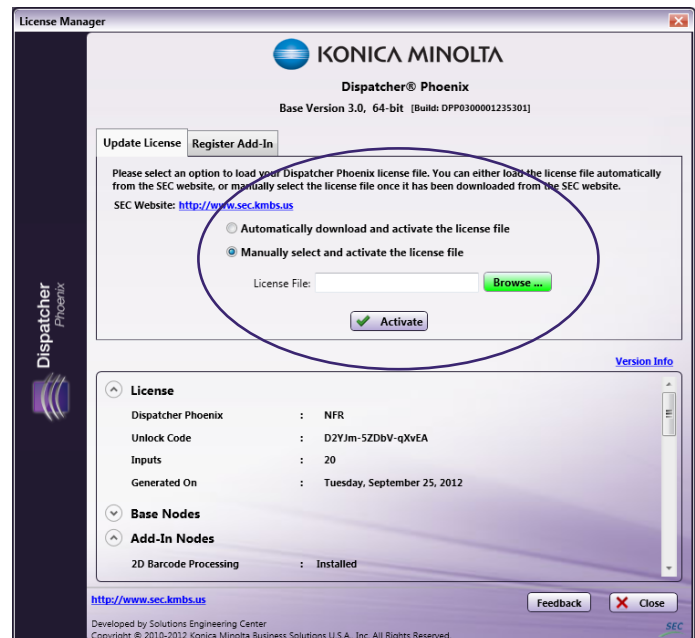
License Manager

KONICA MINOLTA

Dispatcher® Phoenix

Base Version 3.0, 64-bit [Build: DPP0300001235301]

Update License | Register Add-In

Please select an option to load your Dispatcher Phoenix license file. You can either load the license file automatically from the SEC website, or manually select the license file once it has been downloaded from the SEC website.

SEC Website: http://www.sec.kmbs.us

Automatically download and activate the license file

Manually select and activate the license file

License File: Browse ...

Activate

Version Info

License

| | | |
|---|---|---|
| Dispatcher Phoenix | : | NFR |
| Unlock Code | : | D2YJm-5ZDbV-qXvEA |
| Inputs | : | 20 |
| Generated On | : | Tuesday, September 25, 2012 |

Base Nodes

Add-In Nodes

| | | |
|---|---|---|
| 2D Barcode Processing | : | Installed |

Dispatcher Phoenix

http://www.sec.kmbs.us

Feedback

Close

Developed by Solutions Engineering Center

Copyright © 2010-2012 Konica Minolta Business Solutions U.S.A., Inc. All Rights Reserved.

SEC